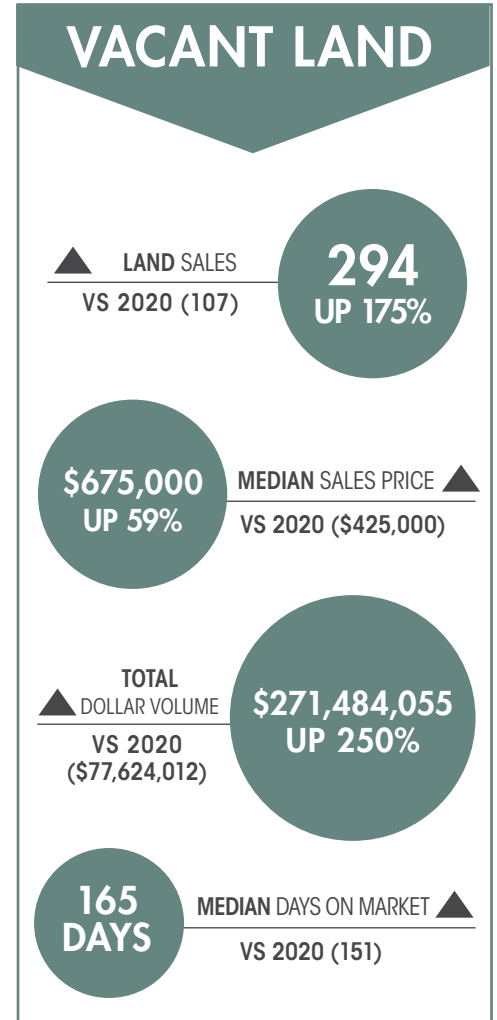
VACANT LAND

LAND SALES
VS 2020 (107)

294
UP 175%

$675,000
UP 59%

MEDIAN SALES PRICE
VS 2020 ($425,000)

TOTAL
DOLLAR VOLUME
VS 2020
($77,624,012)

$271,484,055
UP 250%

165
DAYS

MEDIAN DAYS ON MARKET
VS 2020 (151)